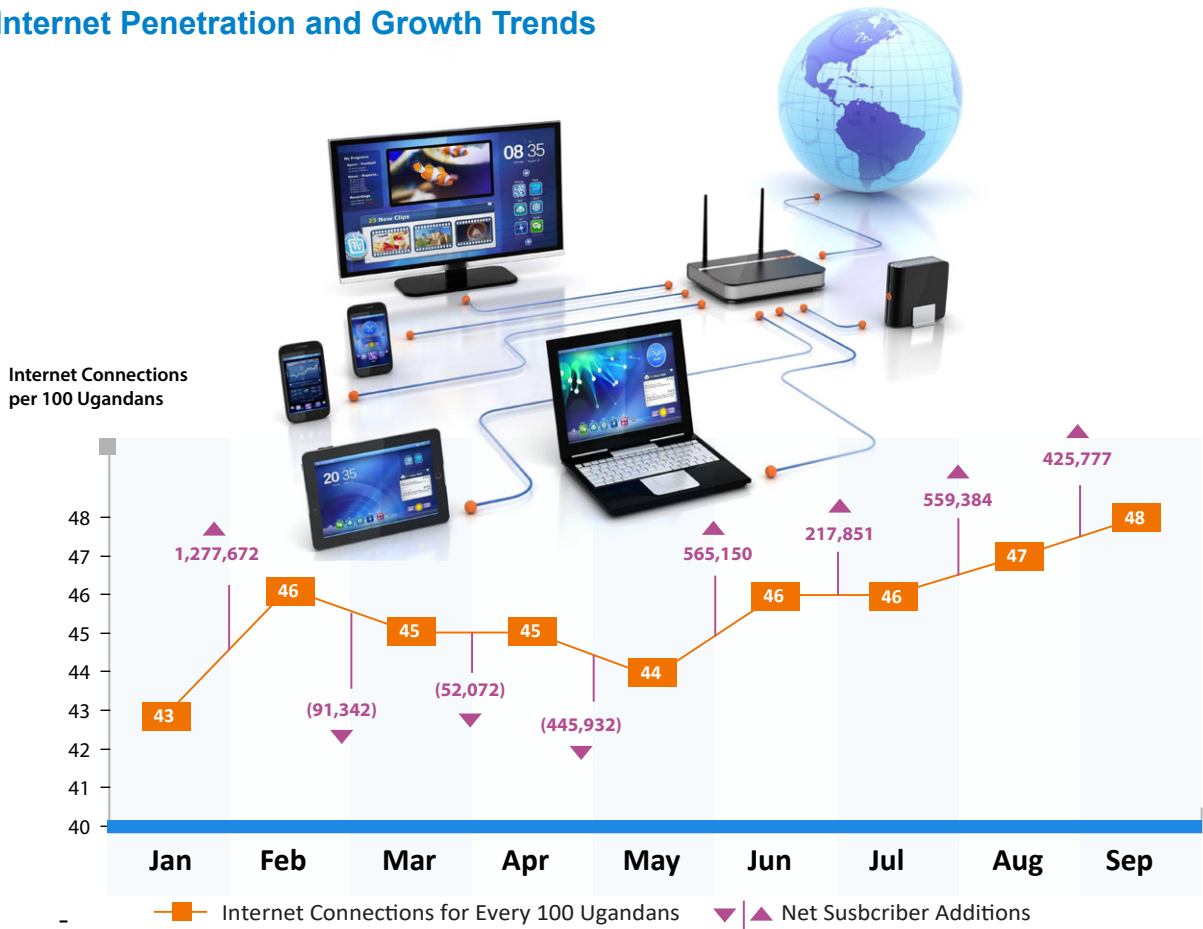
nternet Penetration and Growth Trends

My Programs
08 35
23 New Clips
20 35

Internet Connections per 100 Ugandans

48
47
46
45
44
43
42
41
40

1,277,672
46
(91,342)
45
(52,072)
45
(445,932)
44
565,150
46
217,851
46
559,384
47
425,777
48
43

Jan
Feb
Mar
Apr
May
Jun
Jul
Aug
Sep

-
Internet Connections for Every 100 Ugandans
Net Susbcriber Additions